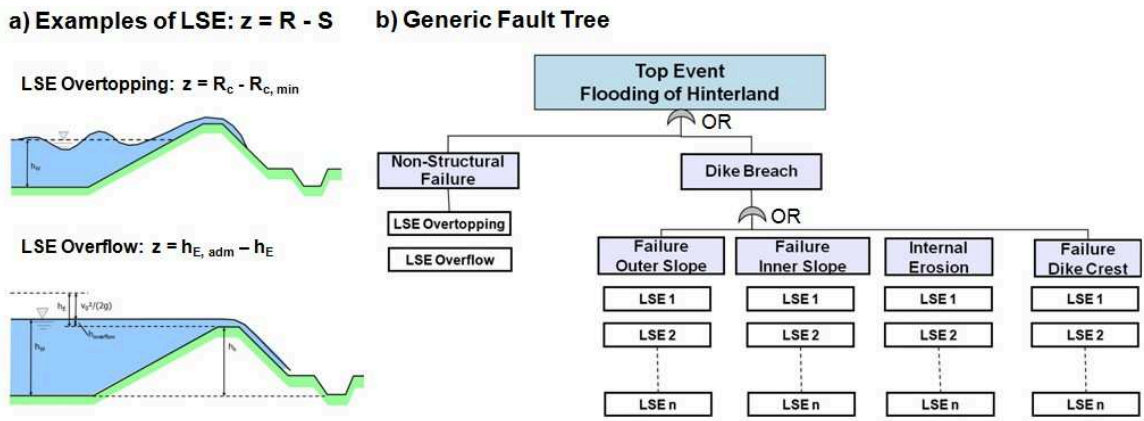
a) Examples of LSE: z = R - S

LSE Overtopping: $z = R_c - R_{c,\,min}$

$h_W$

LSE Overflow: $z = h_{E,\,adm} - h_E$

$h_E$ $v_E^2/(2g)$

$h_W$ $h_{overflow}$ $h_k$

b) Generic Fault Tree

Top Event
Flooding of Hinterland

OR

Non-Structural Failure

LSE Overtopping

LSE Overflow

Dike Breach

OR

Failure Outer Slope

LSE 1

LSE 2

LSE n

Failure Inner Slope

LSE 1

LSE 2

LSE n

Internal Erosion

LSE 1

LSE 2

LSE n

Failure Dike Crest

LSE 1

LSE 2

LSE n